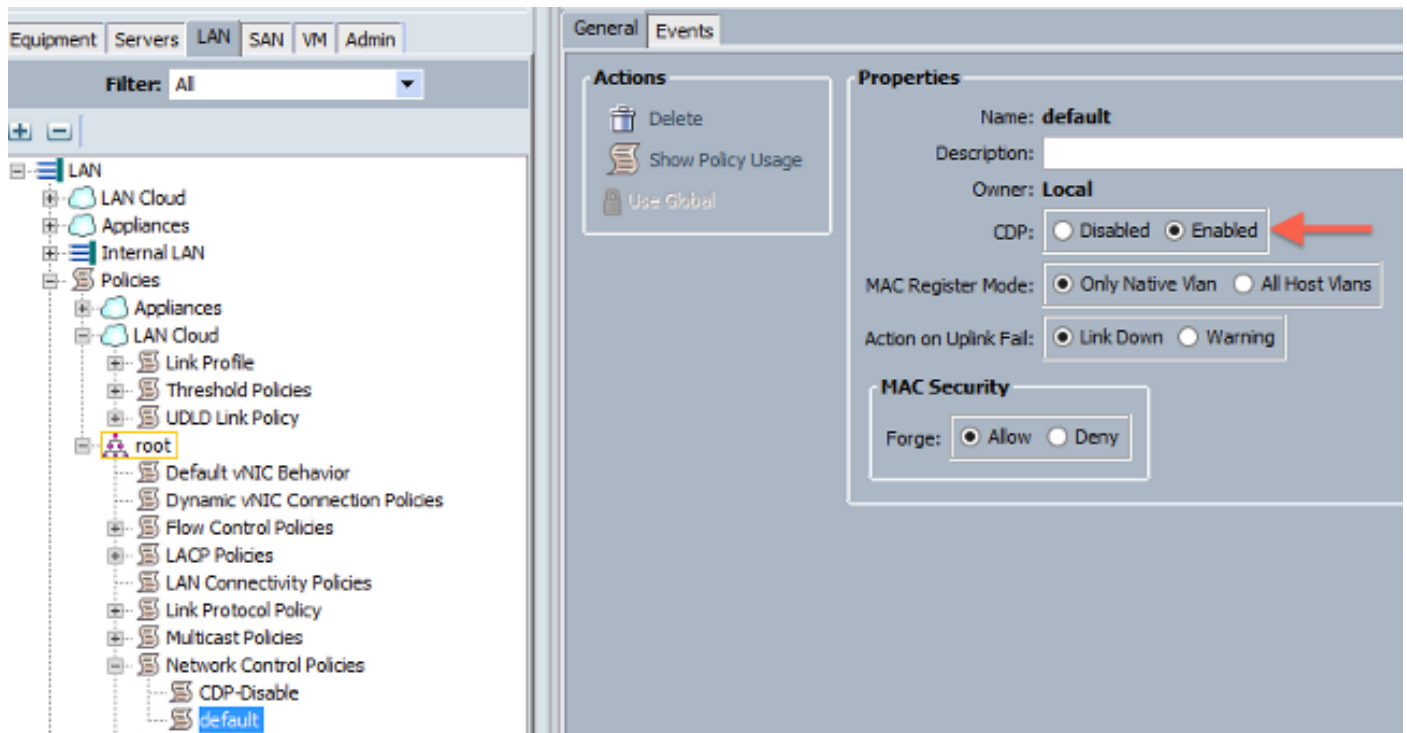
Equipment | Servers | LAN | SAN | VM | Admin

Filter: All

LAN
LAN Cloud
Appliances
Internal LAN
Policies
Appliances
LAN Cloud
Link Profile
Threshold Policies
UDLD Link Policy
root
Default vNIC Behavior
Dynamic vNIC Connection Policies
Flow Control Policies
LACP Policies
LAN Connectivity Policies
Link Protocol Policy
Multicast Policies
Network Control Policies
CDP-Disable
default

General | Events

Actions
Delete
Show Policy Usage
Use Global

Properties
Name: default
Description:
Owner: Local
CDP: Disabled Enabled
MAC Register Mode: Only Native Vlan All Host Vlans
Action on Uplink Fail: Link Down Warning
MAC Security
Forge: Allow Deny